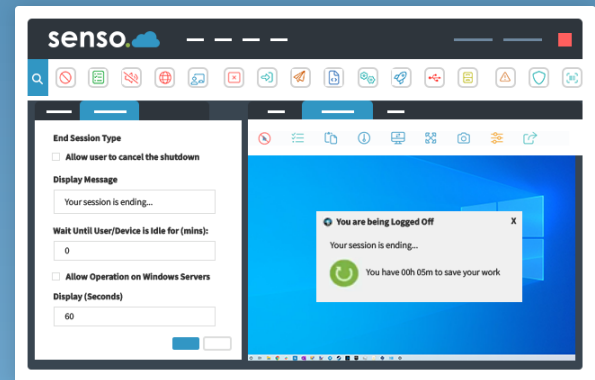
senso.

End Session Type

Allow user to cancel the shutdown

Display Message

Your session is ending...

Wait Until User/Device is Idle for (mins):

0

Allow Operation on Windows Servers

Display (Seconds)

60

You are being Logged Off

X

Your session is ending...

You have 00h 05m to save your work